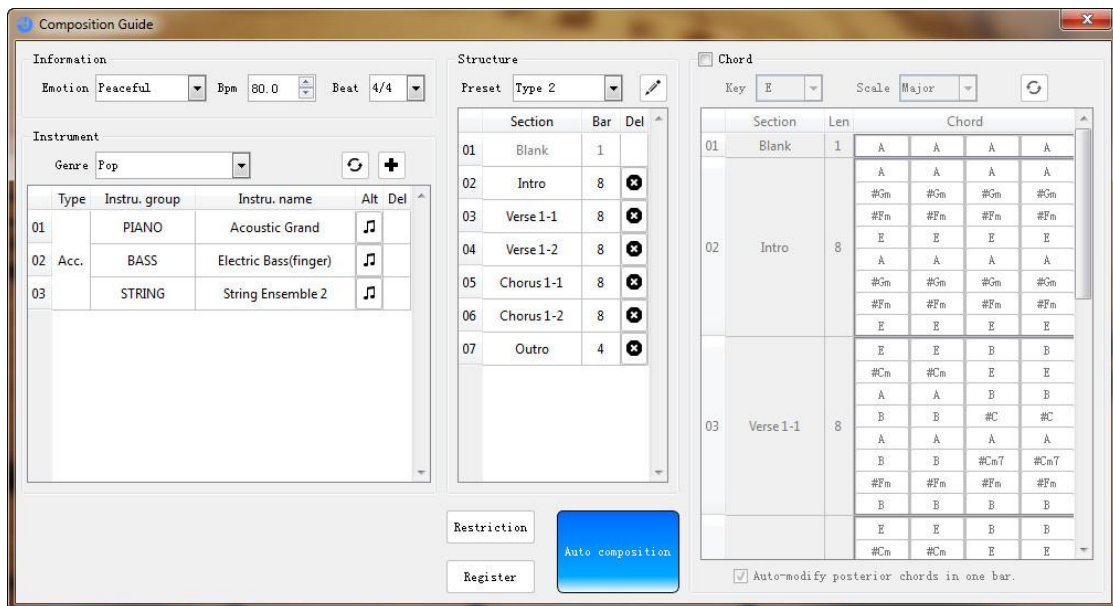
Composition Guide

Information
Emotion Peaceful
Bpm 80.0
Beat 4/4

Instrument
Genre Pop

| | Type | Instru. group | Instru. name | Alt | Del |
|---|---|---|---|---|---|
| 01 | Acc. | PIANO | Acoustic Grand | | |
| 02 | | BASS | Electric Bass(finger) | | |
| 03 | | STRING | String Ensemble 2 | | |

Structure
Preset Type 2

| | Section | Bar | Del |
|---|---|---|---|
| 01 | Blank | 1 | |
| 02 | Intro | 8 | |
| 03 | Verse 1-1 | 8 | |
| 04 | Verse 1-2 | 8 | |
| 05 | Chorus 1-1 | 8 | |
| 06 | Chorus 1-2 | 8 | |
| 07 | Outro | 4 | |

Restriction
Register
Auto composition

Chord
Key E
Scale Major

| | Section | Len | Chord | | | |
|---|---|---|---|---|---|---|
| 01 | Blank | 1 | A | A | A | A |
| 02 | Intro | 8 | A | A | A | A |
| | | | #Gm | #Gm | #Gm | #Gm |
| | | | #Fm | #Fm | #Fm | #Fm |
| | | | E | E | E | E |
| | | | A | A | A | A |
| | | | #Gm | #Gm | #Gm | #Gm |
| | | | #Fm | #Fm | #Fm | #Fm |
| | | | E | E | E | E |
| 03 | Verse 1-1 | 8 | E | E | B | B |
| | | | #Cm | #Cm | E | E |
| | | | A | A | B | B |
| | | | B | B | #C | #C |
| | | | A | A | A | A |
| | | | B | B | #Cm7 | #Cm7 |
| | | | #Fm | #Fm | #Fm | #Fm |
| | | | B | B | B | B |
| | | | E | E | B | B |
| | | | #Cm | #Cm | E | E |

Auto-modify posterior chords in one bar.